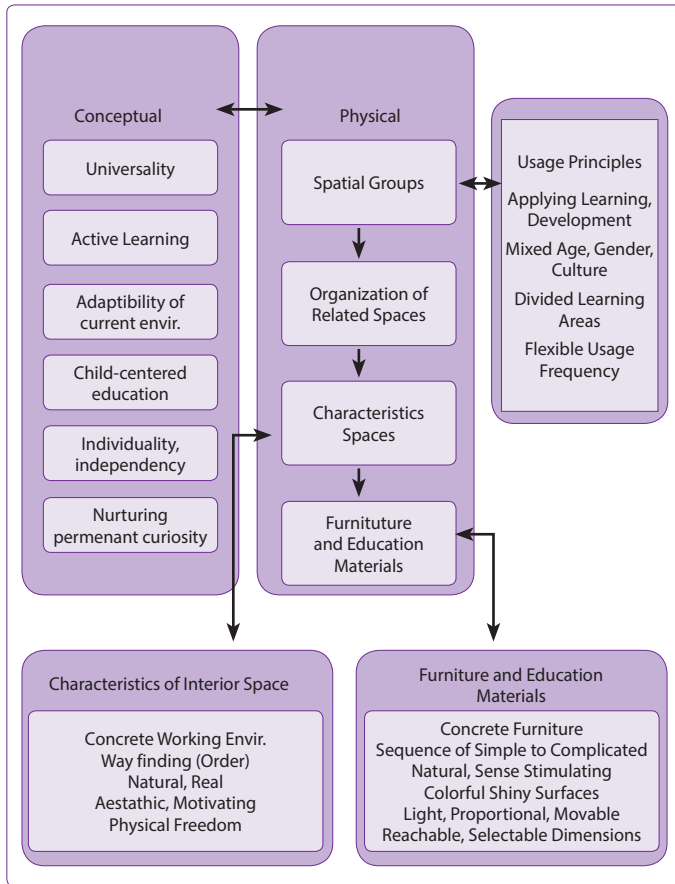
Conceptual

Universality

Active Learning

Adaptibility of current envir.

Child-centered education

Individuality, independency

Nurturing permenant curiosity

Physical

Spatial Groups

Organization of Related Spaces

Characteristics Spaces

Furnituture and Education Materials

Usage Principles

Applying Learning, Development

Mixed Age, Gender, Culture

Divided Learning Areas

Flexible Usage Frequency

Characteristics of Interior Space

Concrete Working Envir.
Way finding (Order)
Natural, Real
Aestathic, Motivating
Physical Freedom

Furniture and Education Materials

Concrete Furniture
Sequence of Simple to Complicated
Natural, Sense Stimulating
Colorful Shiny Surfaces
Light, Proportional, Movable
Reachable, Selectable Dimensions